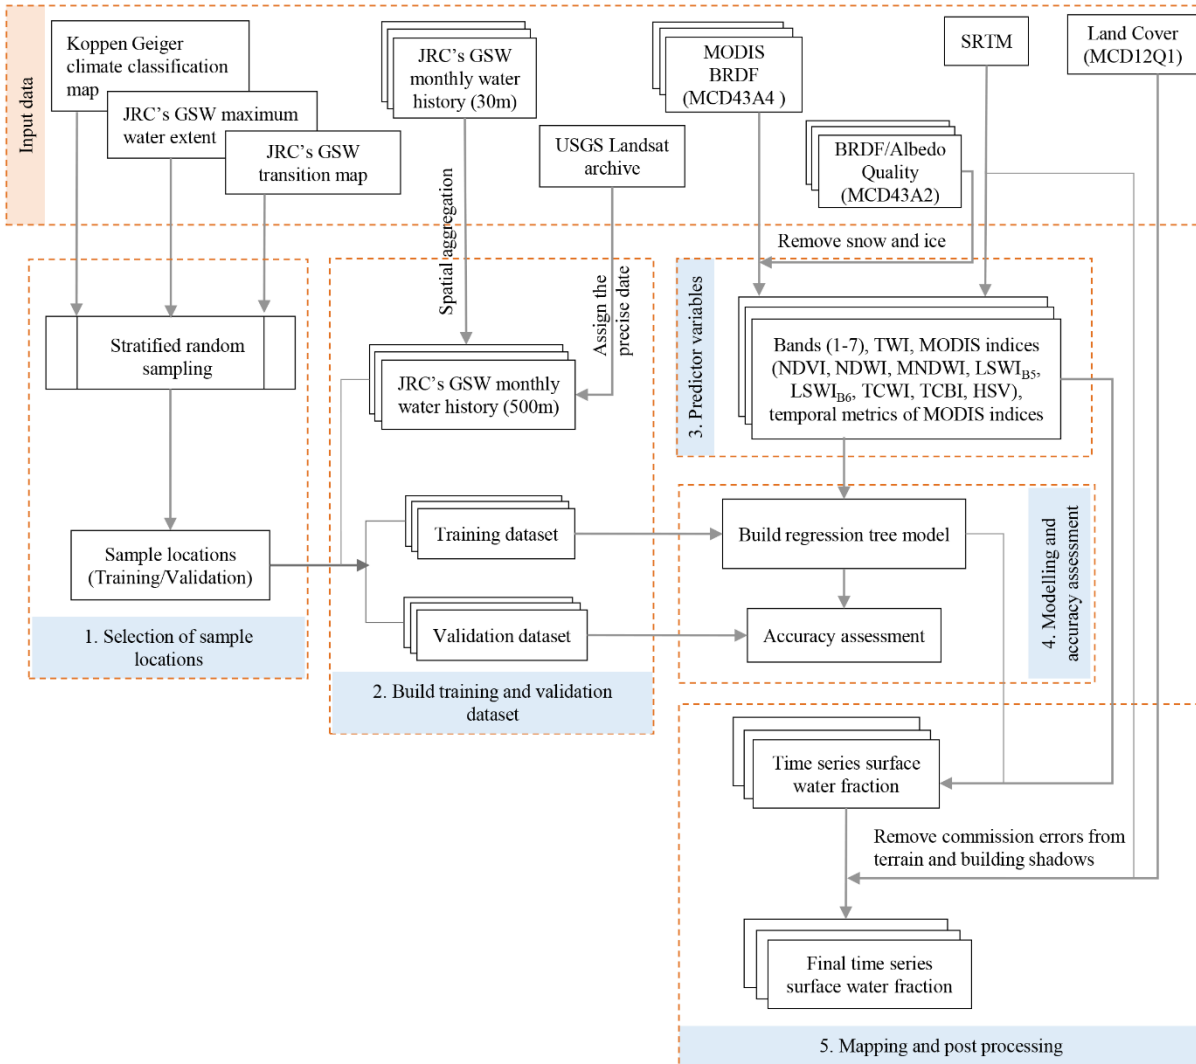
Input data

Koppen Geiger climate classification map

JRC's GSW maximum water extent

JRC's GSW transition map

JRC's GSW monthly water history (30m)

USGS Landsat archive

MODIS BRDF (MCD43A4 )

SRTM

Land Cover (MCD12Q1)

BRDF/Albedo Quality (MCD43A2)

Remove snow and ice

Spatial aggregation

Assign the precise date

Stratified random sampling

JRC's GSW monthly water history (500m)

3. Predictor variables

Bands (1-7), TWI, MODIS indices (NDVI, NDWI, MNDWI, LSWI$_{B5}$, LSWI$_{B6}$, TCWI, TCBI, HSV), temporal metrics of MODIS indices

Training dataset

Build regression tree model

4. Modelling and accuracy assessment

Sample locations (Training/Validation)

Validation dataset

Accuracy assessment

1. Selection of sample locations

2. Build training and validation dataset

Time series surface water fraction

Remove commission errors from terrain and building shadows

Final time series surface water fraction

5. Mapping and post processing